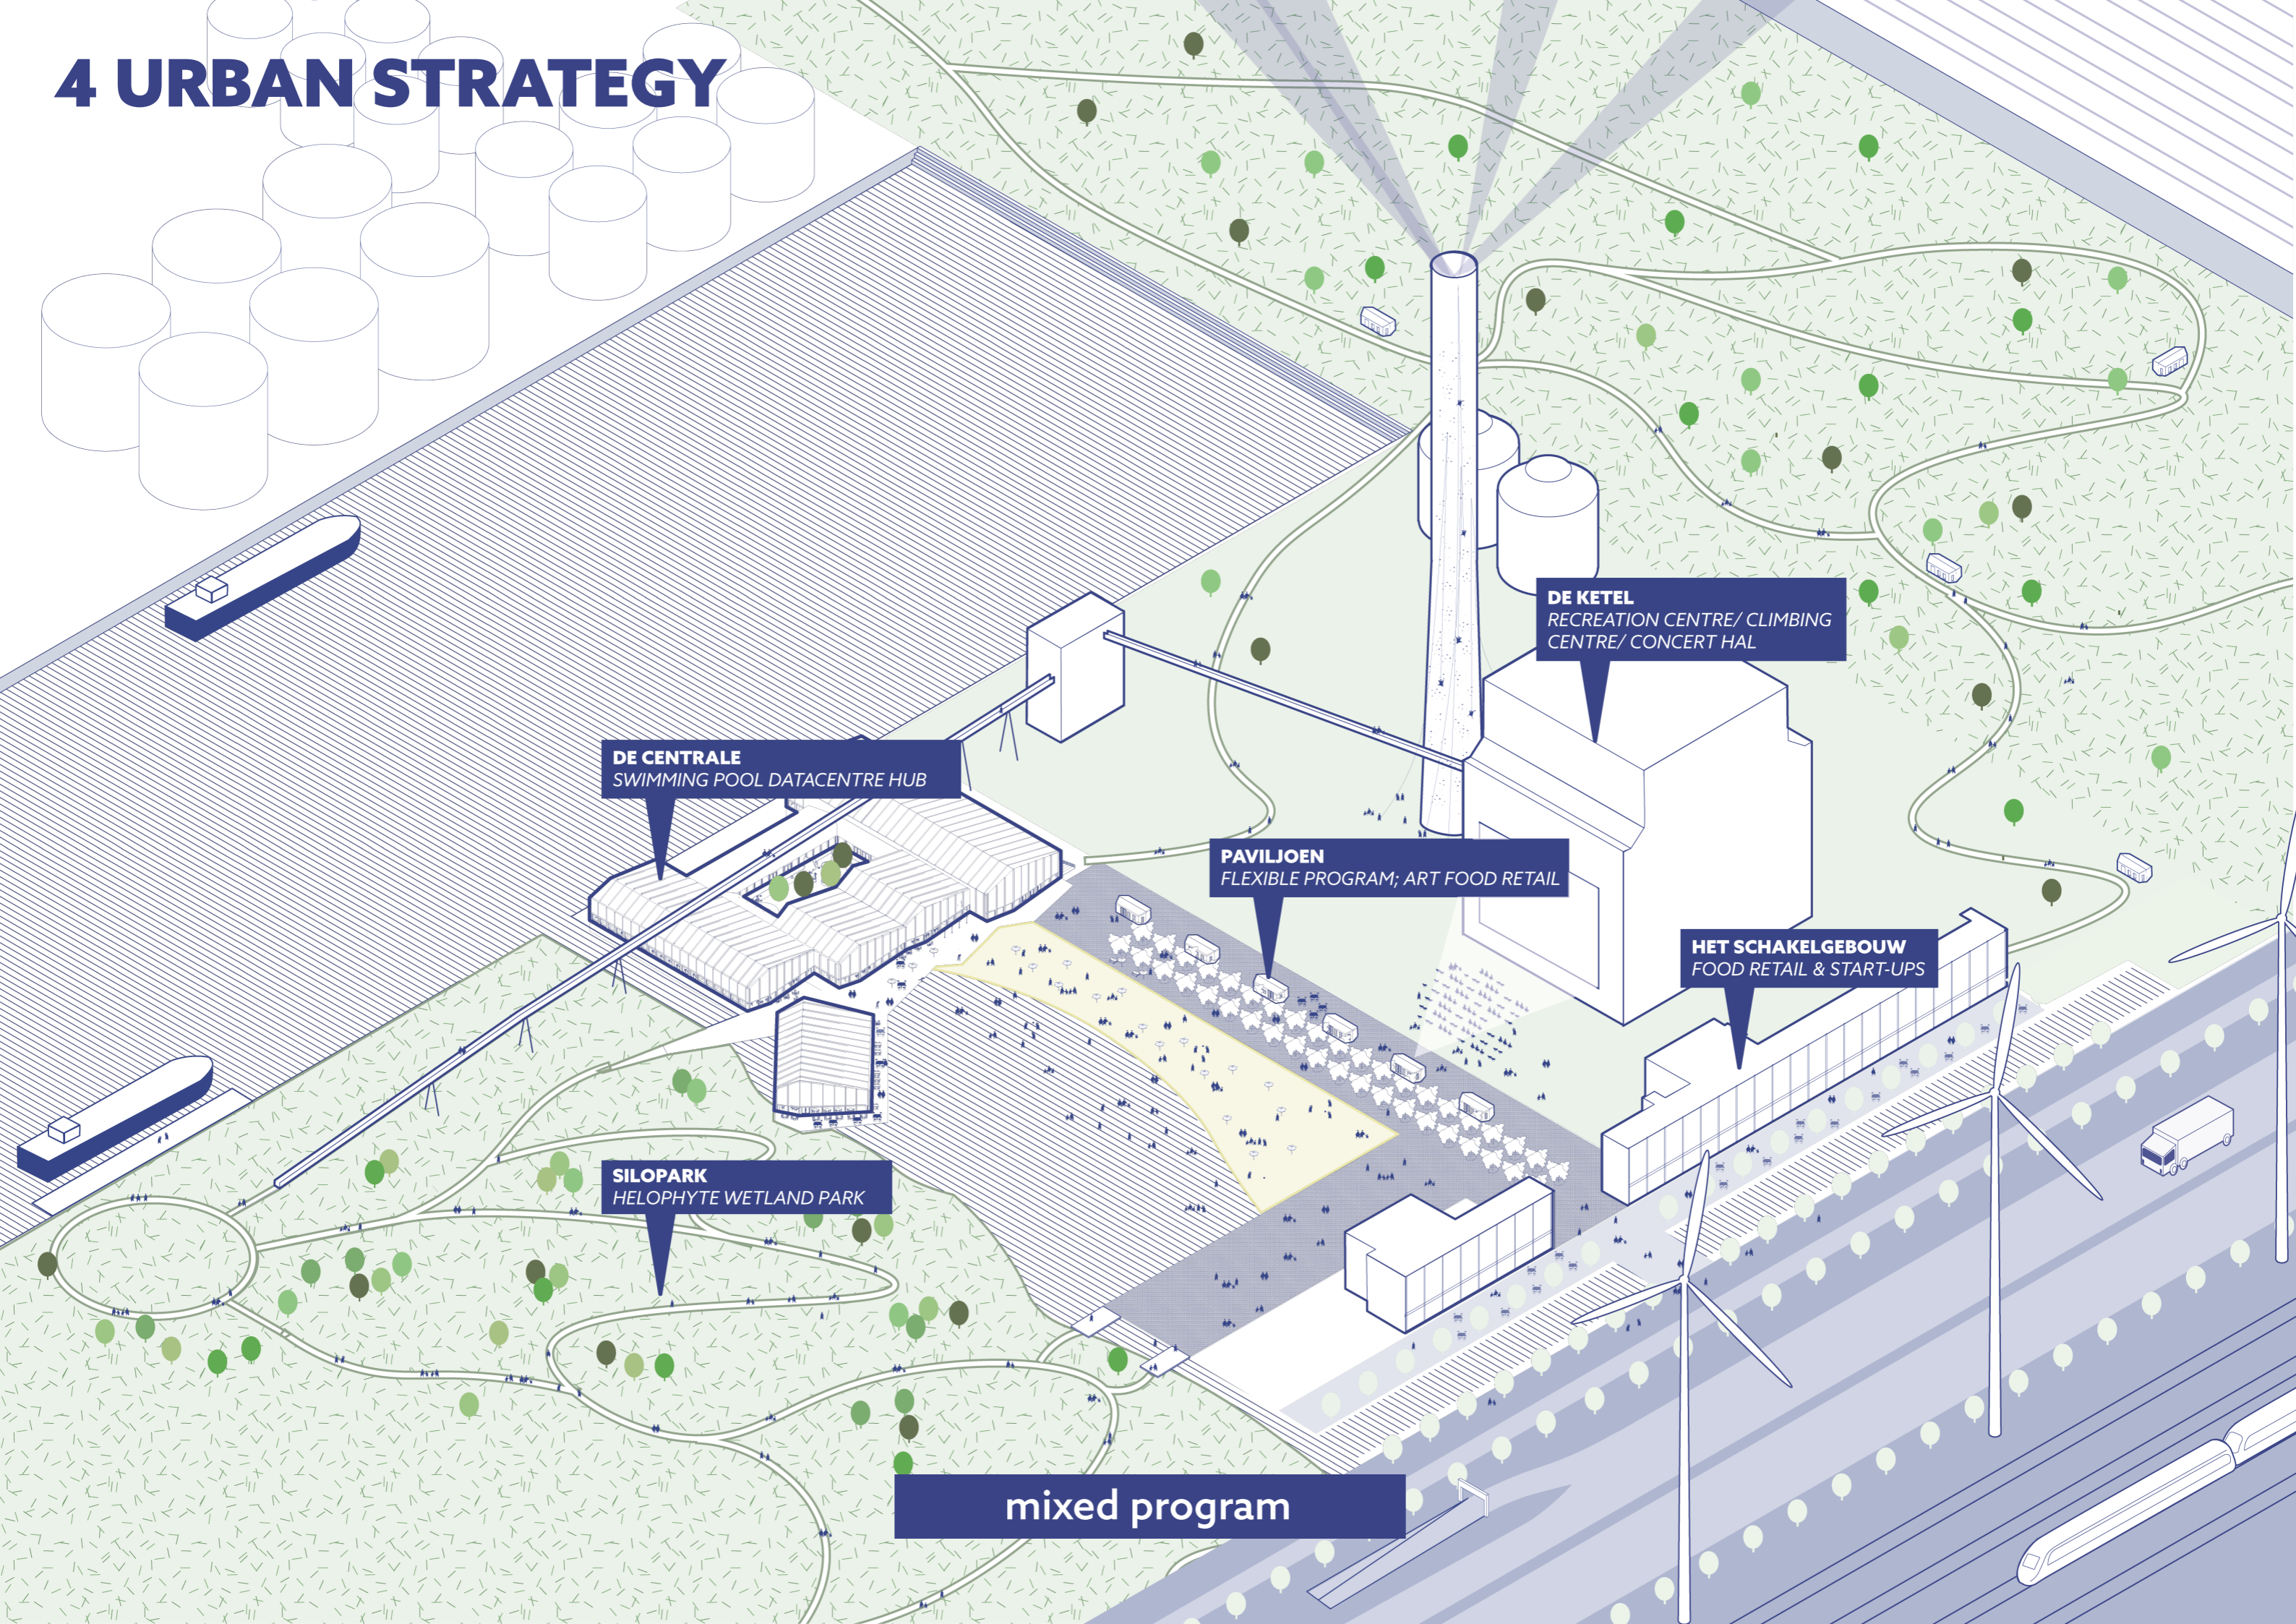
4 URBAN STRATEGY

DE KETEL
RECREATION CENTRE/ CLIMBING CENTRE/ CONCERT HAL

DE CENTRALE
SWIMMING POOL DATACENTRE HUB

PAVILJOEN
FLEXIBLE PROGRAM; ART FOOD RETAIL

HET SCHAKELGEBOUW
FOOD RETAIL & START-UPS

SILOPARK
HELOPHYTE WETLAND PARK

mixed program